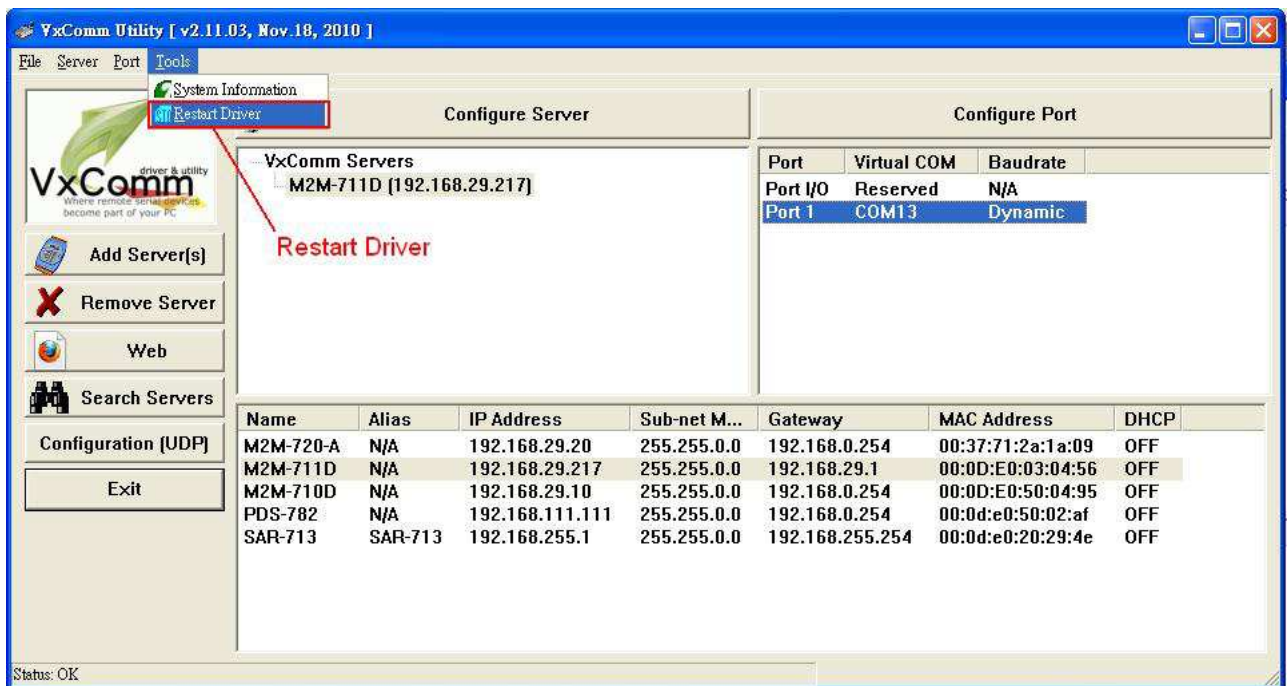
VxComm Utility [ v2.11.03, Nov.18, 2010 ]

File Server Port Tools

System Information
Restart Driver

Configure Server

Configure Port

VxComm
driver & utility
Where remote serial devices become part of your PC

VxComm Servers
M2M-711D [192.168.29.217]

Restart Driver

| Port | Virtual COM | Baudrate |
|---|---|---|
| Port I/O | Reserved | N/A |
| Port 1 | COM13 | Dynamic |

Add Server(s)

Remove Server

Web

Search Servers

Configuration (UDP)

Exit

| Name | Alias | IP Address | Sub-net M... | Gateway | MAC Address | DHCP |
|---|---|---|---|---|---|---|
| M2M-720-A | N/A | 192.168.29.20 | 255.255.0.0 | 192.168.0.254 | 00:37:71:2a:1a:09 | OFF |
| M2M-711D | N/A | 192.168.29.217 | 255.255.0.0 | 192.168.29.1 | 00:0D:E0:03:04:56 | OFF |
| M2M-710D | N/A | 192.168.29.10 | 255.255.0.0 | 192.168.0.254 | 00:0D:E0:50:04:95 | OFF |
| PDS-782 | N/A | 192.168.111.111 | 255.255.0.0 | 192.168.0.254 | 00:0d:e0:50:02:af | OFF |
| SAR-713 | SAR-713 | 192.168.255.1 | 255.255.0.0 | 192.168.255.254 | 00:0d:e0:20:29:4e | OFF |

Status: OK